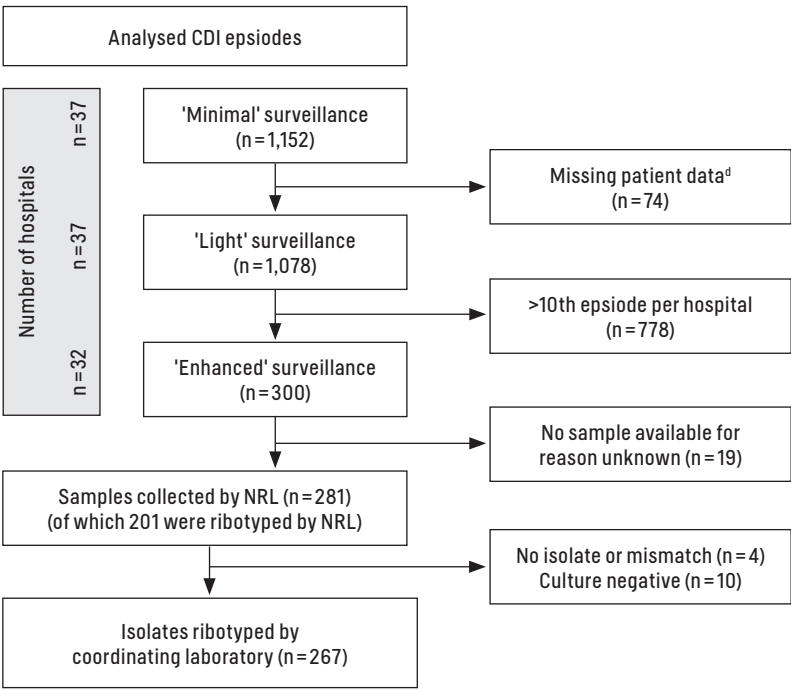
Analysed CDI epsiodes

Number of hospitals

n = 37

n = 37

n = 32

'Minimal' surveillance (n = 1,152)

Missing patient data$^d$ (n = 74)

'Light' surveillance (n = 1,078)

>10th epsiode per hospital (n = 778)

'Enhanced' surveillance (n = 300)

No sample available for reason unknown (n = 19)

Samples collected by NRL (n = 281) (of which 201 were ribotyped by NRL)

No isolate or mismatch (n = 4)
Culture negative (n = 10)

Isolates ribotyped by coordinating laboratory (n = 267)